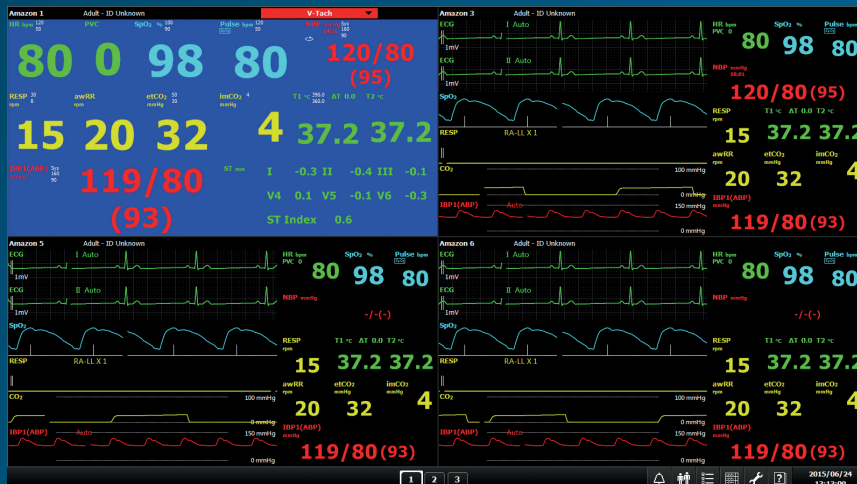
Amazon 1 Adult - ID Unknown V-Tach

HR bpm 120 50 PVC SpO₂ % 90 Pulse bpm 120 50 NBP mmHg 160 90

80 0 98 80 120/80 (95)

RESP rpm 30 8 awRR rpm etCO₂ mmHg 50 30 imCO₂ mmHg 4 T1 °C 39.0 36.0 ΔT 0.0 T2 °C

15 20 32 4 37.2 37.2

IBP1(ABP) mmHg 160 90

119/80 (93)

ST mm

I -0.3 II -0.4 III -0.1

V4 0.1 V5 -0.1 V6 -0.3

ST Index 0.6

Amazon 3 Adult - ID Unknown

ECG I Auto
1mV
ECG II Auto
1mV
SpO₂
RESP RA-LL X 1
CO₂ 100 mmHg
0 mmHg
IBP1(ABP) Auto 150 mmHg
0 mmHg

HR bpm PVC 0 80 SpO₂ % 98 Pulse bpm 80
NBP mmHg 06:01
120/80 (95)
RESP rpm 15 T1 °C ΔT 0.0 T2 °C 37.2 37.2
awRR rpm 20 etCO₂ mmHg 32 imCO₂ mmHg 4
IBP1(ABP) mmHg
119/80 (93)

Amazon 5 Adult - ID Unknown

ECG I Auto
1mV
ECG II Auto
1mV
SpO₂
RESP RA-LL X 1
CO₂ 100 mmHg
0 mmHg
IBP1(ABP) Auto 150 mmHg
0 mmHg

HR bpm PVC 0 80 SpO₂ % 98 Pulse bpm 80
NBP mmHg
-/-(-)
RESP rpm 15 T1 °C ΔT 0.0 T2 °C 37.2 37.2
awRR rpm 20 etCO₂ mmHg 32 imCO₂ mmHg 4
IBP1(ABP) mmHg
119/80 (93)

Amazon 6 Adult - ID Unknown

ECG I Auto
1mV
ECG II Auto
1mV
SpO₂
RESP RA-LL X 1
CO₂ 100 mmHg
0 mmHg
IBP1(ABP) Auto 150 mmHg
0 mmHg

HR bpm PVC 0 80 SpO₂ % 98 Pulse bpm 80
NBP mmHg
-/-(-)
RESP rpm 15 T1 °C ΔT 0.0 T2 °C 37.2 37.2
awRR rpm 20 etCO₂ mmHg 32 imCO₂ mmHg 4
IBP1(ABP) mmHg
119/80 (93)

1 2 3

2015/06/24
12:12:00